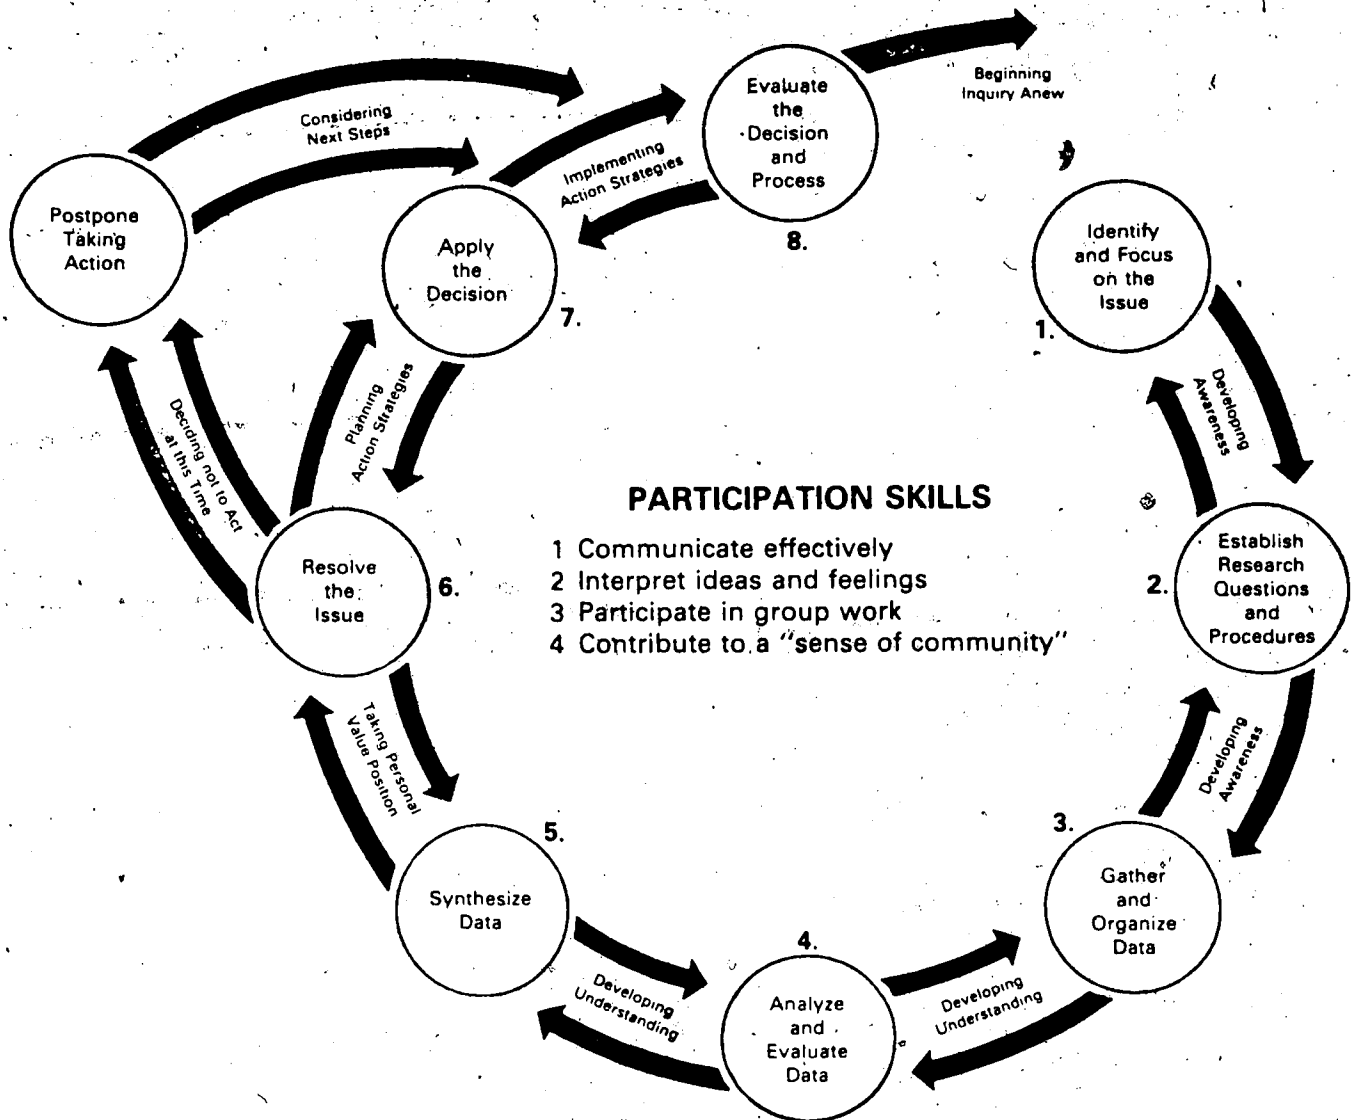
Evaluate the Decision and Process

8.

Beginning Inquiry Anew

Considering Next Steps

Implementing Action Strategies

Postpone Taking Action

Apply the Decision

7.

Identify and Focus on the Issue

1.

Developing Awareness

Deciding not to Act at this Time

Planning Action Strategies

PARTICIPATION SKILLS

1 Communicate effectively
2 Interpret ideas and feelings
3 Participate in group work
4 Contribute to a "sense of community"

Resolve the Issue

6.

Establish Research Questions and Procedures

2.

Taking Personal Value Position

Developing Awareness

5.

Synthesize Data

3.

Gather and Organize Data

4.

Analyze and Evaluate Data

Developing Understanding

Developing Understanding